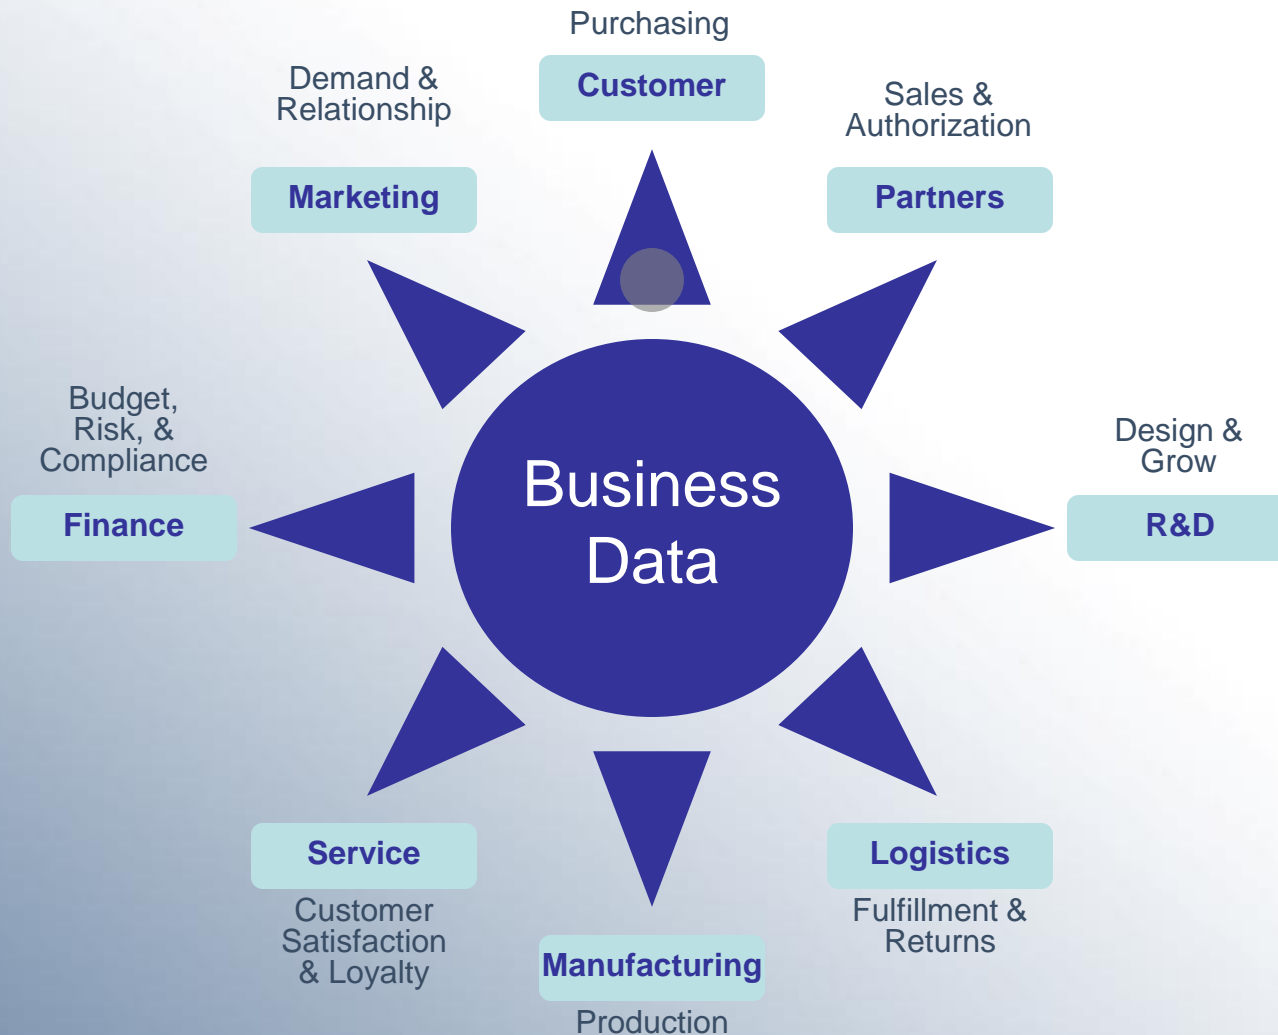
Purchasing
Customer

Demand & Relationship
Marketing

Sales & Authorization
Partners

Budget, Risk, & Compliance
Finance

Business Data

Design & Grow
R&D

Service
Customer Satisfaction & Loyalty

Logistics
Fulfillment & Returns

Manufacturing
Production